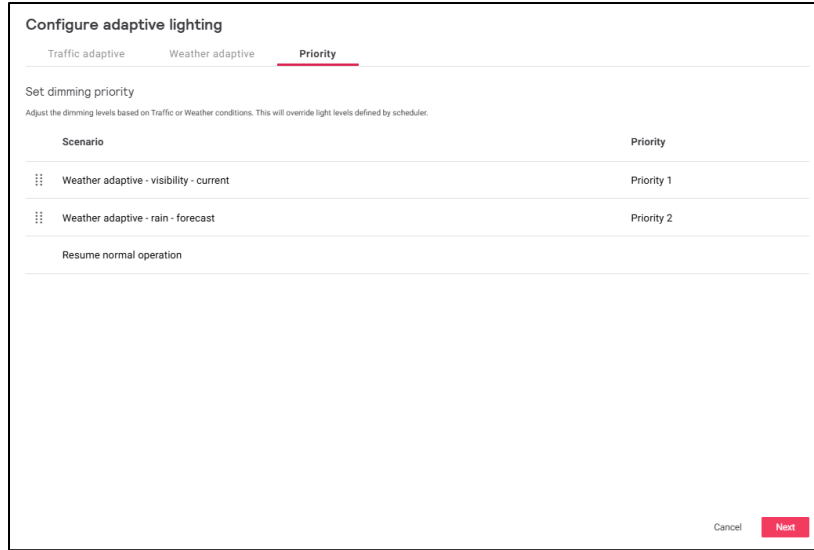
Configure adaptive lighting

Traffic adaptive Weather adaptive Priority

Set dimming priority

Adjust the dimming levels based on Traffic or Weather conditions. This will override light levels defined by scheduler.

| Scenario | Priority |
|---|---|
| Weather adaptive - visibility - current | Priority 1 |
| Weather adaptive - rain - forecast | Priority 2 |
| Resume normal operation | |

Cancel Next